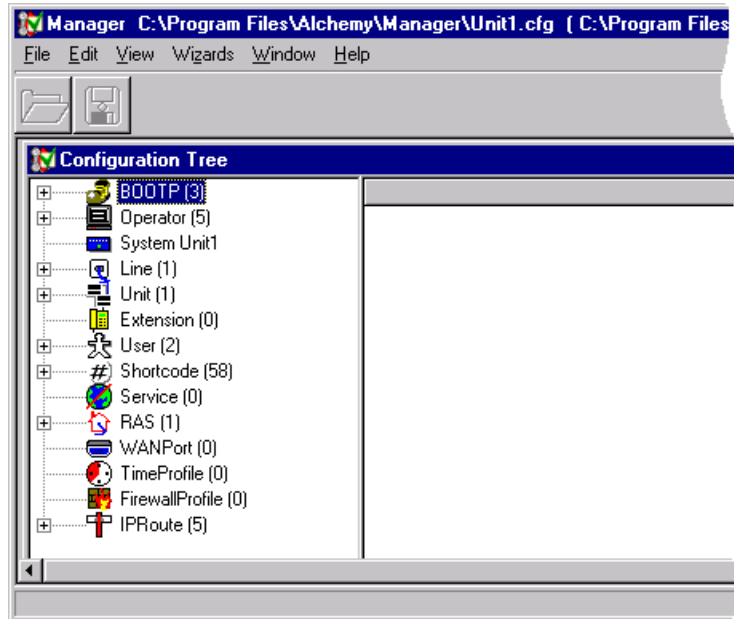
Manager C:\Program Files\Alchemy\Manager\Unit1.cfg ( C:\Program Files

File Edit View Wizards Window Help

Configuration Tree

BOOTP (3)
Operator (5)
System Unit1
Line (1)
Unit (1)
Extension (0)
User (2)
Shortcode (58)
Service (0)
RAS (1)
WANPort (0)
TimeProfile (0)
FirewallProfile (0)
IPRoute (5)